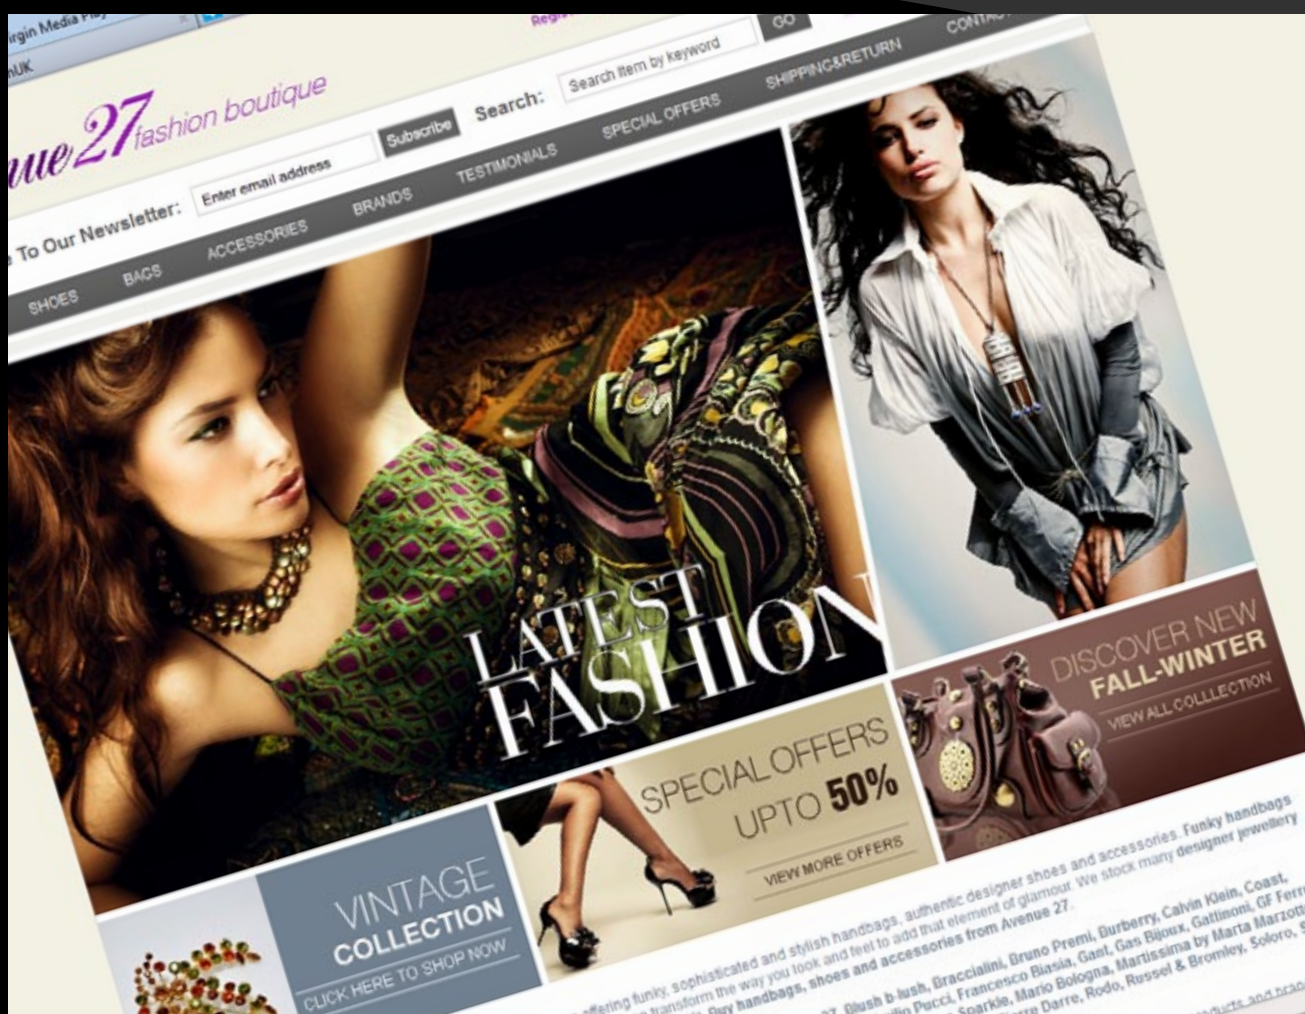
rgin Media Pla
nUK
Regi
GO
CONTA
ue 27 fashion boutique
Search:
Search item by keyword
Subscribe
e To Our Newsletter:
Enter email address
SHOES
BAGS
ACCESSORIES
BRANDS
TESTIMONIALS
SPECIAL OFFERS
SHIPPING&RETURN
LATEST FASHION
DISCOVER NEW FALL-WINTER
VIEW ALL COLLLECTION
SPECIAL OFFERS UPTO 50%
VIEW MORE OFFERS
VINTAGE COLLECTION
CLICK HERE TO SHOP NOW
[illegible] offering funky, sophisticated and stylish handbags, authentic designer shoes and accessories. Funky handbags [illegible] transform the way you look and feel to add that element of glamour. We stock many designer jewellery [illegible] Buy handbags, shoes and accessories from Avenue 27.
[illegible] 27, Blush b-lush, Braccialini, Bruno Premi, Burberry, Calvin Klein, Coast, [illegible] Pucci, Francesco Biasia, Gant, Gas Bijoux, Gattinoni, GF Ferr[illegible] Sparkle, Mario Bologna, Martissima by Marta Marzott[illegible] Darre, Rodo, Russel & Bromley, Soloro, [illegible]
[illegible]ducts and bran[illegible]